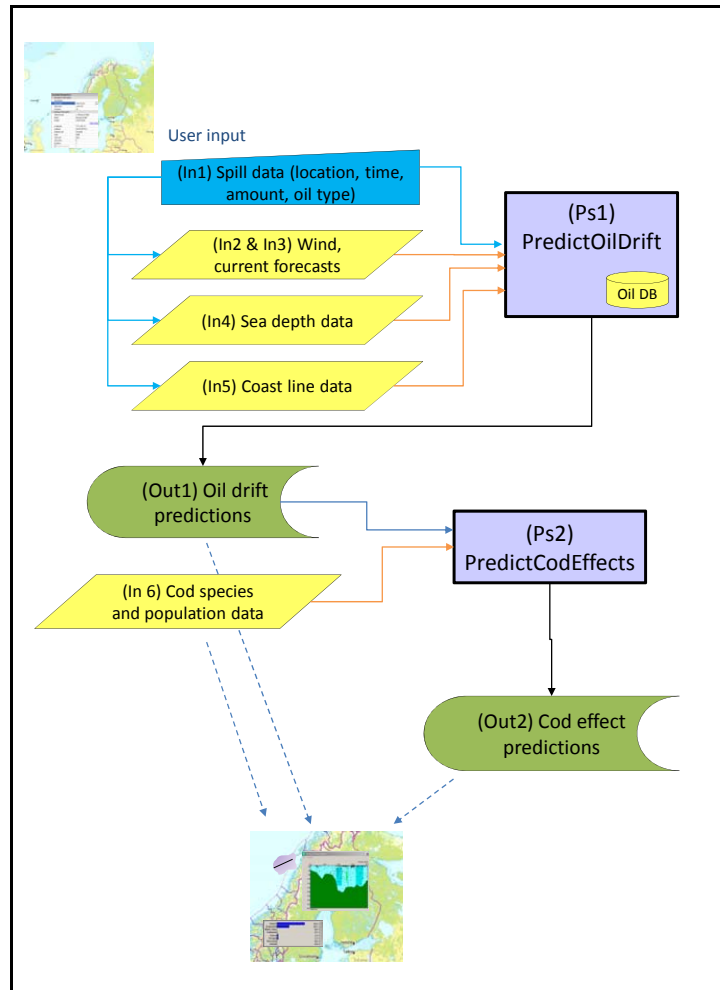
User input

(In1) Spill data (location, time, amount, oil type)

(In2 & In3) Wind, current forecasts

(In4) Sea depth data

(In5) Coast line data

(Ps1) PredictOilDrift

Oil DB

(Out1) Oil drift predictions

(Ps2) PredictCodEffects

(In 6) Cod species and population data

(Out2) Cod effect predictions